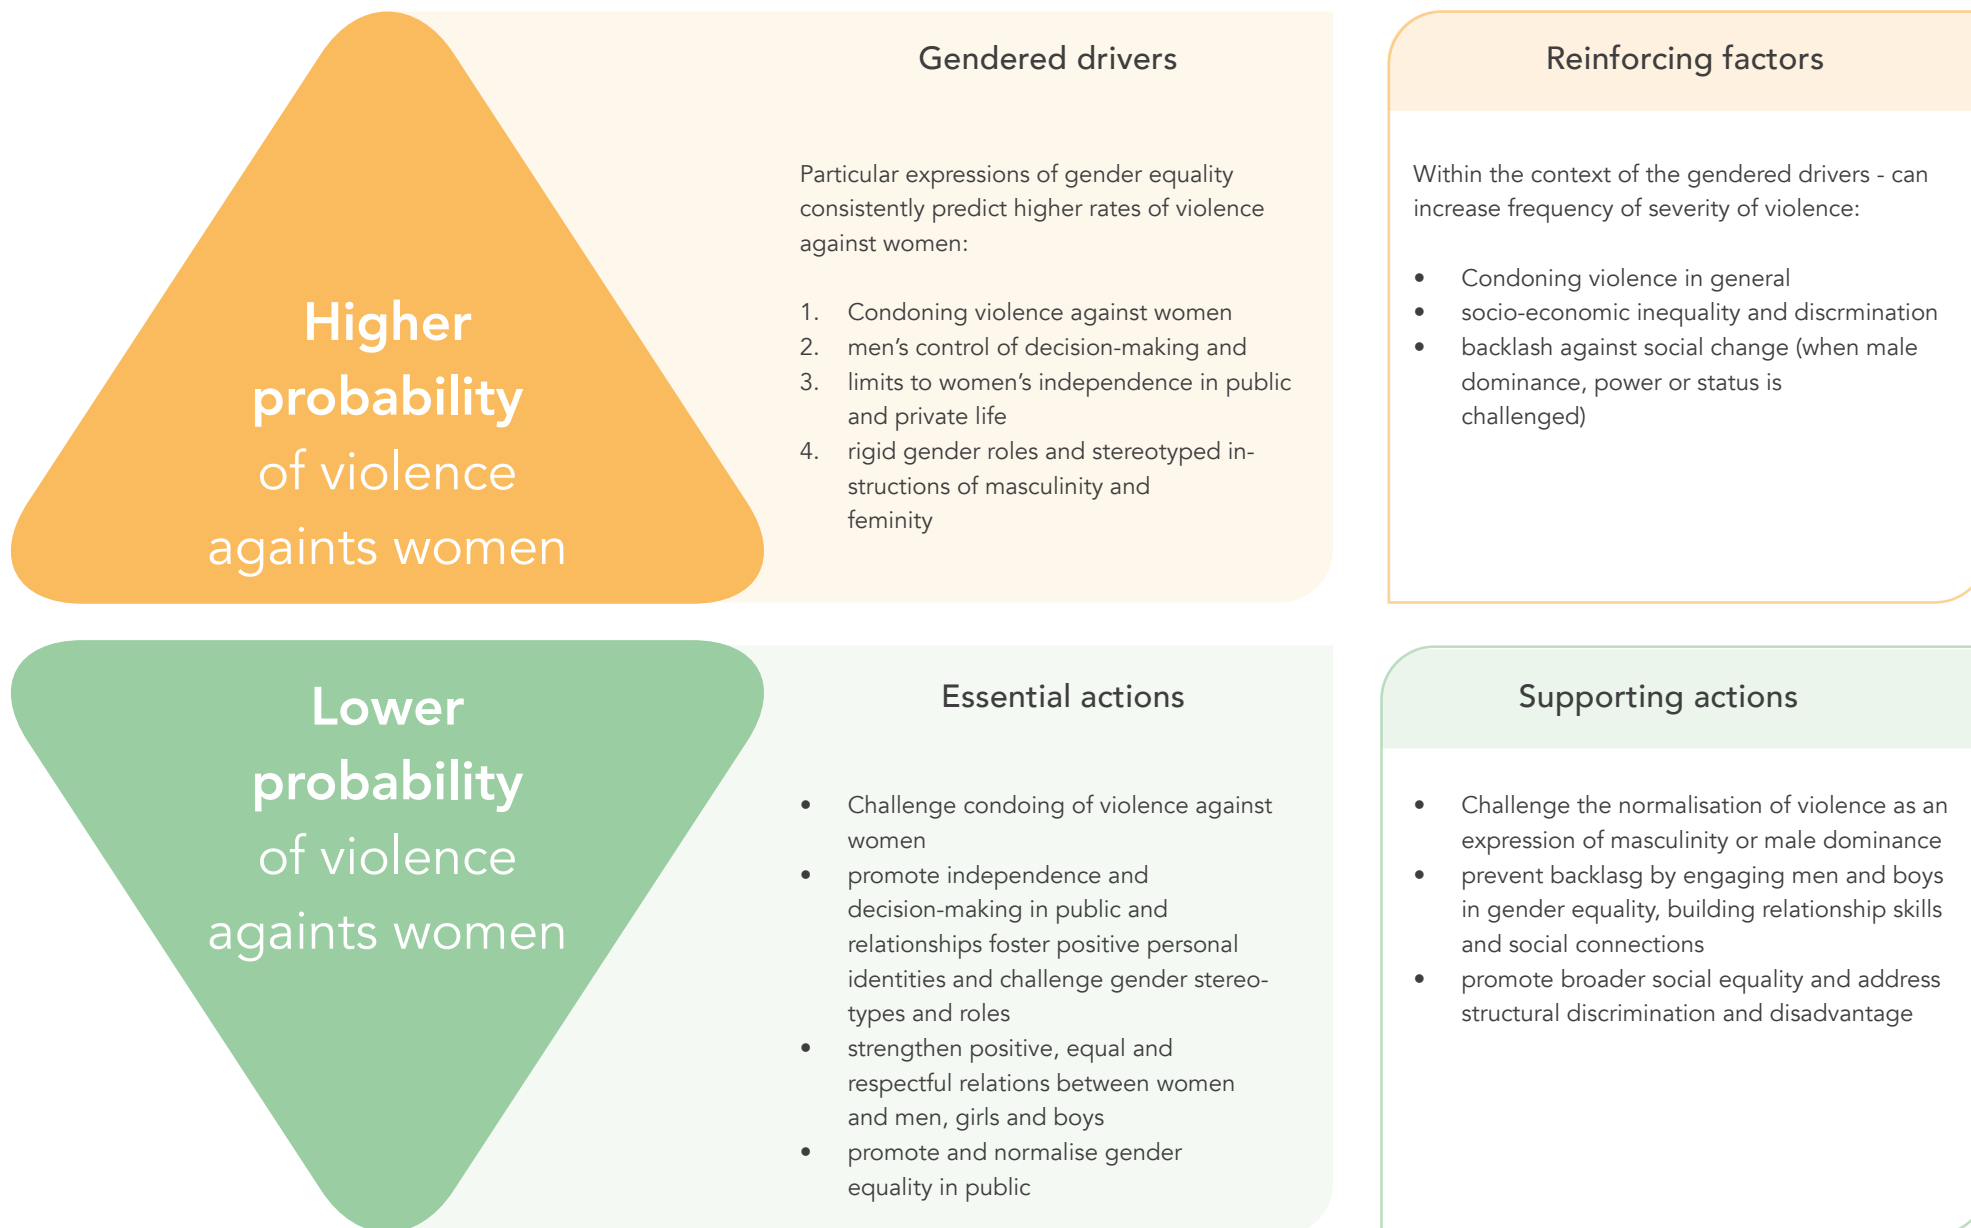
Higher probability of violence againts women

Gendered drivers

Particular expressions of gender equality consistently predict higher rates of violence against women:

1. Condoning violence against women
2. men's control of decision-making and
3. limits to women's independence in public and private life
4. rigid gender roles and stereotyped instructions of masculinity and feminity

Reinforcing factors

Within the context of the gendered drivers - can increase frequency of severity of violence:

- Condoning violence in general
- socio-economic inequality and discrmination
- backlash against social change (when male dominance, power or status is challenged)

Lower probability of violence againts women

Essential actions

- Challenge condoing of violence against women
- promote independence and decision-making in public and relationships foster positive personal identities and challenge gender stereotypes and roles
- strengthen positive, equal and respectful relations between women and men, girls and boys
- promote and normalise gender equality in public

Supporting actions

- Challenge the normalisation of violence as an expression of masculinity or male dominance
- prevent backlasg by engaging men and boys in gender equality, building relationship skills and social connections
- promote broader social equality and address structural discrimination and disadvantage